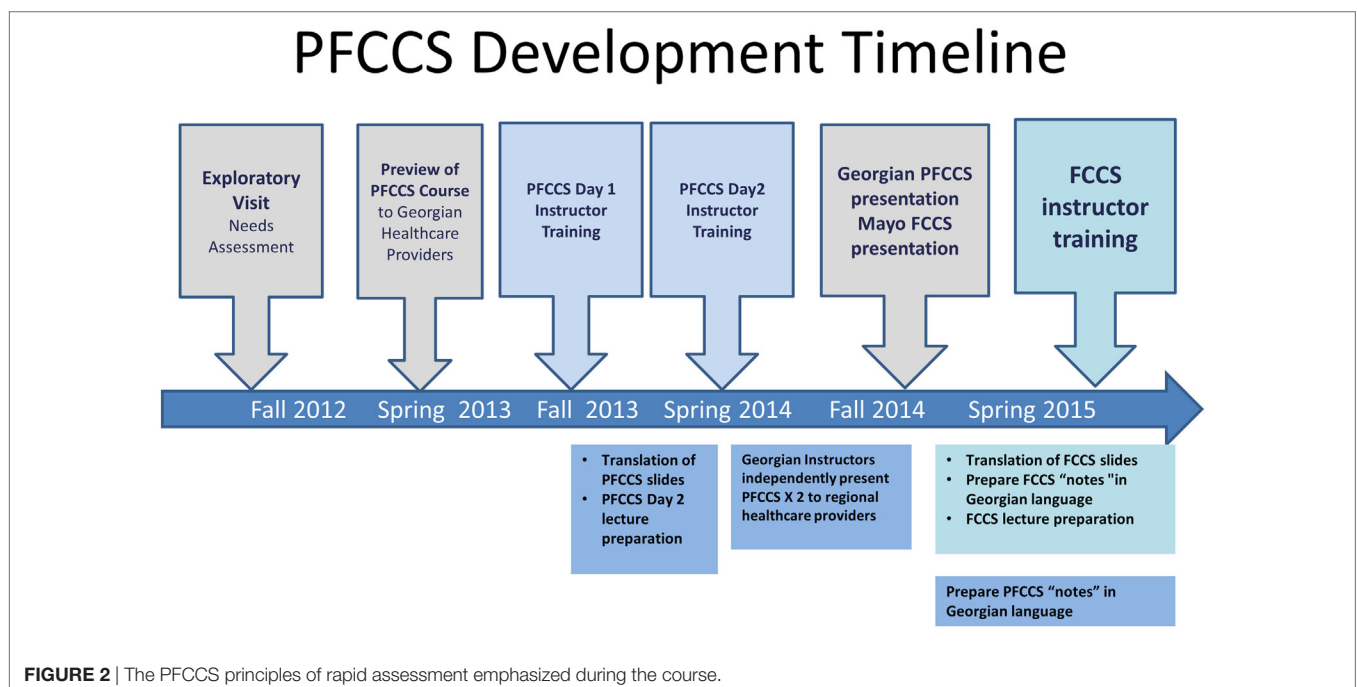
PFCCS Development Timeline

Exploratory Visit
Needs Assessment

Preview of PFCCS Course to Georgian Healthcare Providers

PFCCS Day 1 Instructor Training

PFCCS Day2 Instructor Training

Georgian PFCCS presentation Mayo FCCS presentation

FCCS instructor training

Fall 2012 Spring 2013 Fall 2013 Spring 2014 Fall 2014 Spring 2015

• Translation of PFCCS slides
• PFCCS Day 2 lecture preparation

Georgian Instructors independently present PFCCS X 2 to regional healthcare providers

• Translation of FCCS slides
• Prepare FCCS "notes "in Georgian language
• FCCS lecture preparation

Prepare PFCCS "notes" in Georgian language

FIGURE 2 | The PFCCS principles of rapid assessment emphasized during the course.